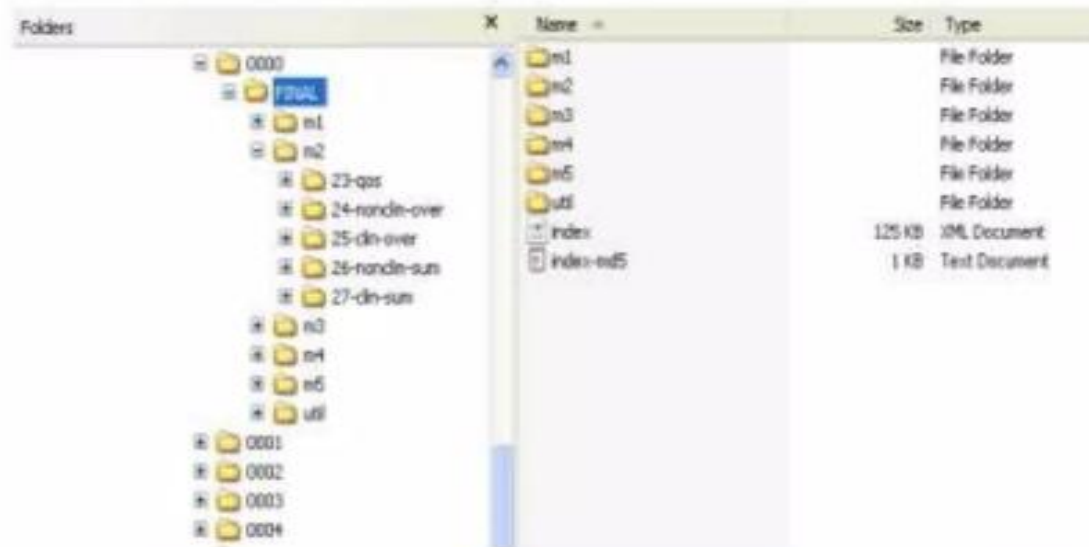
Folders ×

0000
FINAL
m1
m2
23-qos
24-nonclin-over
25-clin-over
26-nonclin-sum
27-clin-sum
m3
m4
m5
util
0001
0002
0003
0004

| Name | Size | Type |
|---|---|---|
| m1 | | File Folder |
| m2 | | File Folder |
| m3 | | File Folder |
| m4 | | File Folder |
| m5 | | File Folder |
| util | | File Folder |
| index | 125 KB | XML Document |
| index-md5 | 1 KB | Text Document |